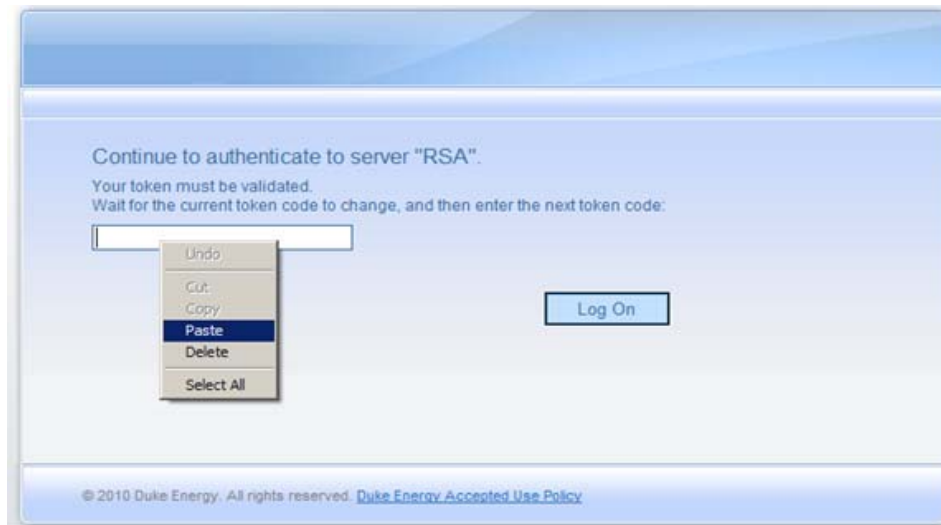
Continue to authenticate to server "RSA".

Your token must be validated.
Wait for the current token code to change, and then enter the next token code:

Undo
Cut
Copy
Paste
Delete
Select All

Log On

© 2010 Duke Energy. All rights reserved. Duke Energy Accepted Use Policy